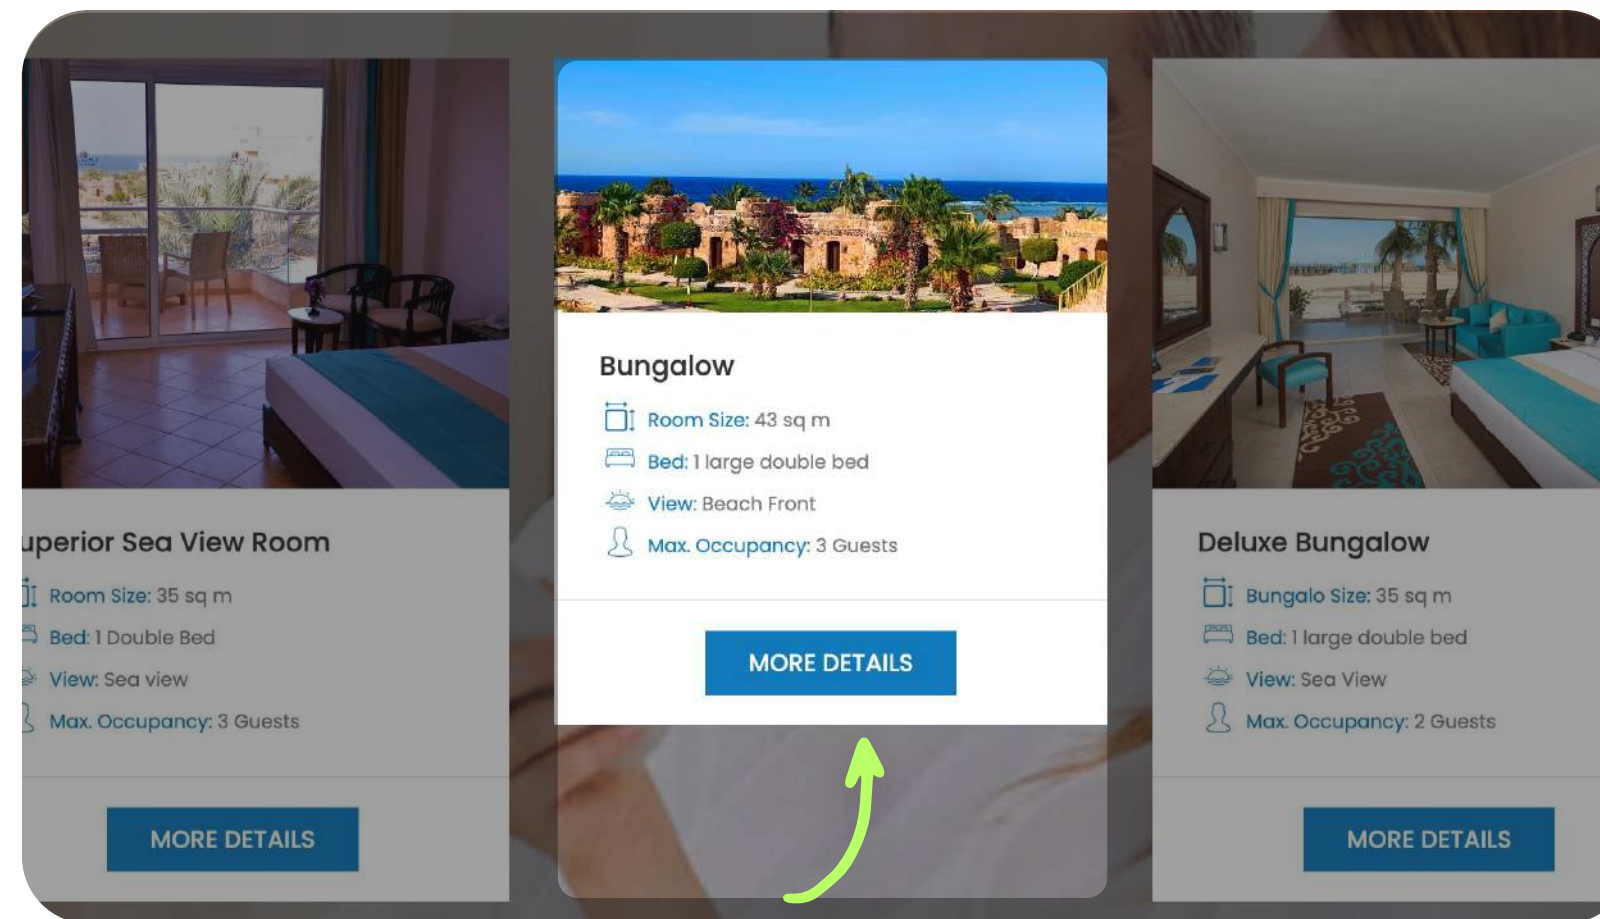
uperior Sea View Room

Room Size: 35 sq m

Bed: 1 Double Bed

View: Sea view

Max. Occupancy: 3 Guests

MORE DETAILS

Bungalow

Room Size: 43 sq m

Bed: 1 large double bed

View: Beach Front

Max. Occupancy: 3 Guests

MORE DETAILS

Deluxe Bungalow

Bungalo Size: 35 sq m

Bed: 1 large double bed

View: Sea View

Max. Occupancy: 2 Guests

MORE DETAILS